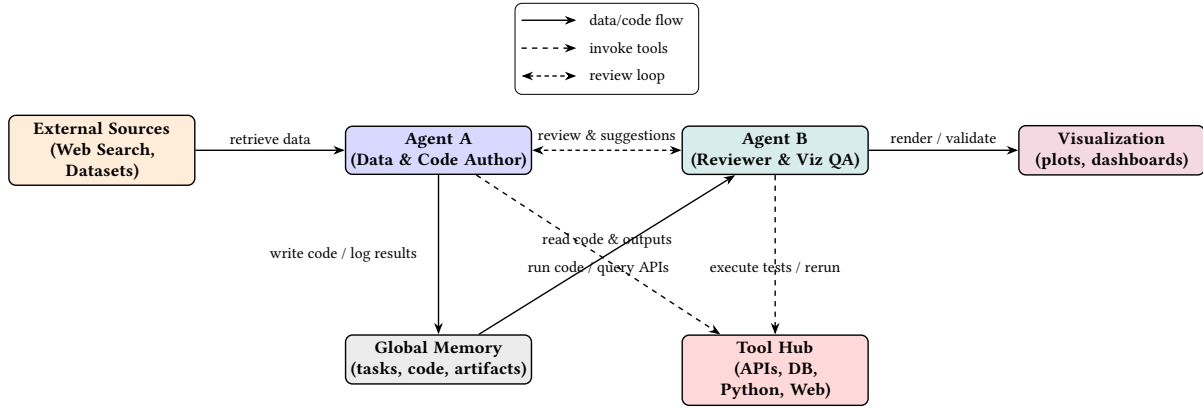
data/code flow
invoke tools
review loop

External Sources (Web Search, Datasets)

retrieve data

Agent A (Data & Code Author)

review & suggestions

Agent B (Reviewer & Viz QA)

render / validate

Visualization (plots, dashboards)

write code / log results

read code & outputs

run code / query APIs

execute tests / rerun

Global Memory (tasks, code, artifacts)

Tool Hub (APIs, DB, Python, Web)